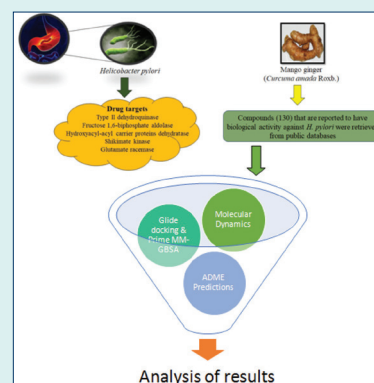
Helicobacter pylori

Mango ginger
(Curcuma amada Roxb.)

Drug targets
Type II dehydroquinase
Fructose 1,6-biphosphate aldolase
Hydroxyacyl-acyl carrier proteins dehydratase
Shikimate kinase
Glutamate racemase

Compounds (130) that are reported to have biological activity against H. pylori were retrieved from public databases

Glide docking & Prime MM-GBSA

Molecular Dynamics

ADME Predictions

Analysis of results